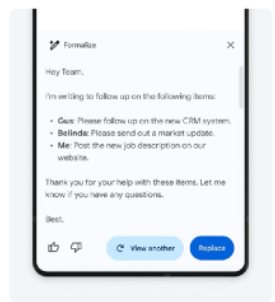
Formalize

×

Hey Team,

I'm writing to follow up on the following items:

- **Gus**: Please follow up on the new CRM system.
- **Belinda**: Please send out a market update.
- **Me**: Post the new job description on our website.

Thank you for your help with these items. Let me know if you have any questions.

Best,

View another

Replace